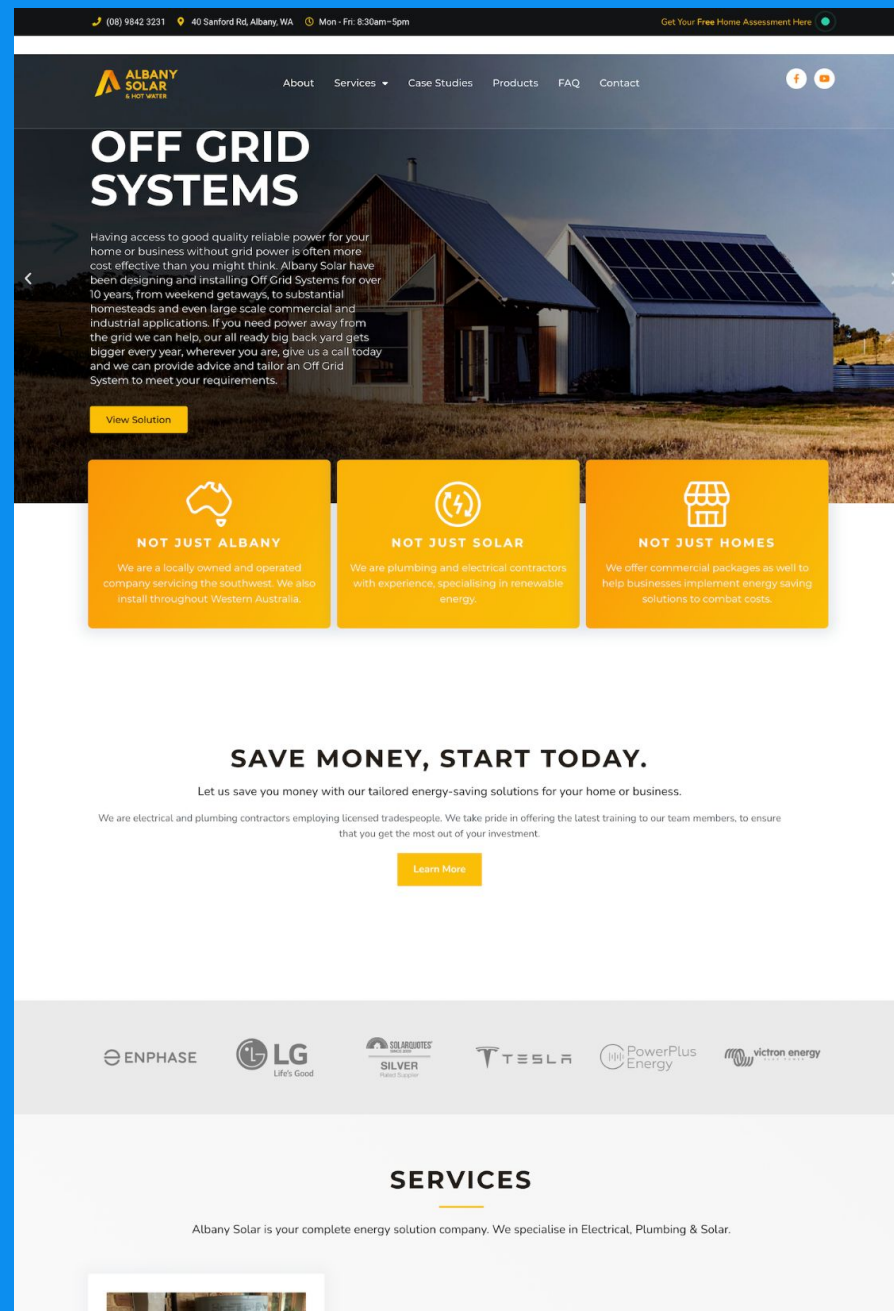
(08) 9842 3231 40 Sanford Rd, Albany, WA Mon - Fri: 8:30am–5pm

Get Your Free Home Assessment Here

ALBANY SOLAR & HOT WATER

About Services Case Studies Products FAQ Contact

OFF GRID SYSTEMS

Having access to good quality reliable power for your home or business without grid power is often more cost effective than you might think. Albany Solar have been designing and installing Off Grid Systems for over 10 years, from weekend getaways, to substantial homesteads and even large scale commercial and industrial applications. If you need power away from the grid we can help, our all ready big back yard gets bigger every year, wherever you are, give us a call today and we can provide advice and tailor an Off Grid System to meet your requirements.

View Solution

NOT JUST ALBANY

We are a locally owned and operated company servicing the southwest. We also install throughout Western Australia.

NOT JUST SOLAR

We are plumbing and electrical contractors with experience, specialising in renewable energy.

NOT JUST HOMES

We offer commercial packages as well to help businesses implement energy saving solutions to combat costs.

SAVE MONEY, START TODAY.

Let us save you money with our tailored energy-saving solutions for your home or business.

We are electrical and plumbing contractors employing licensed tradespeople. We take pride in offering the latest training to our team members, to ensure that you get the most out of your investment.

Learn More

ENPHASE LG Life's Good SOLARQUOTES SILVER Rated Supplier TESLA PowerPlus Energy victron energy

SERVICES

Albany Solar is your complete energy solution company. We specialise in Electrical, Plumbing & Solar.